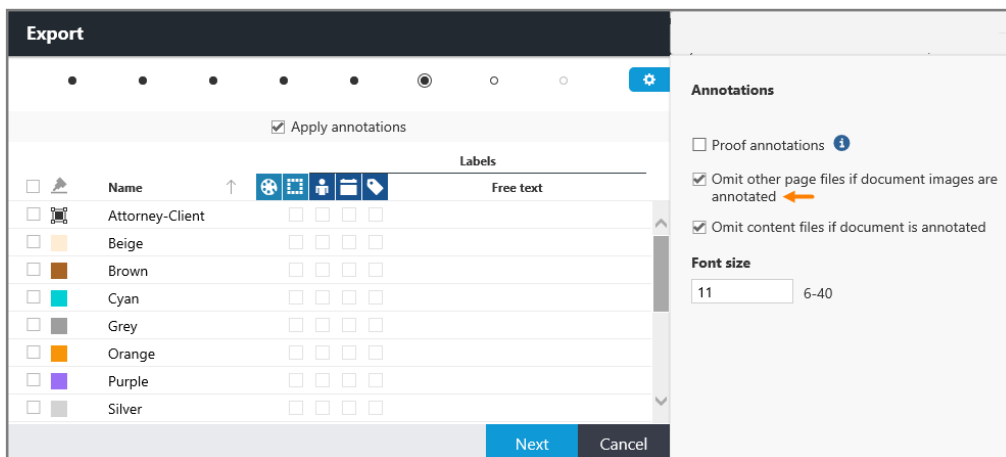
Export

Apply annotations

Labels

Name

Free text

Attorney-Client

Beige

Brown

Cyan

Grey

Orange

Purple

Silver

Next

Cancel

Annotations

Proof annotations

Omit other page files if document images are annotated

Omit content files if document is annotated

Font size

11

6-40